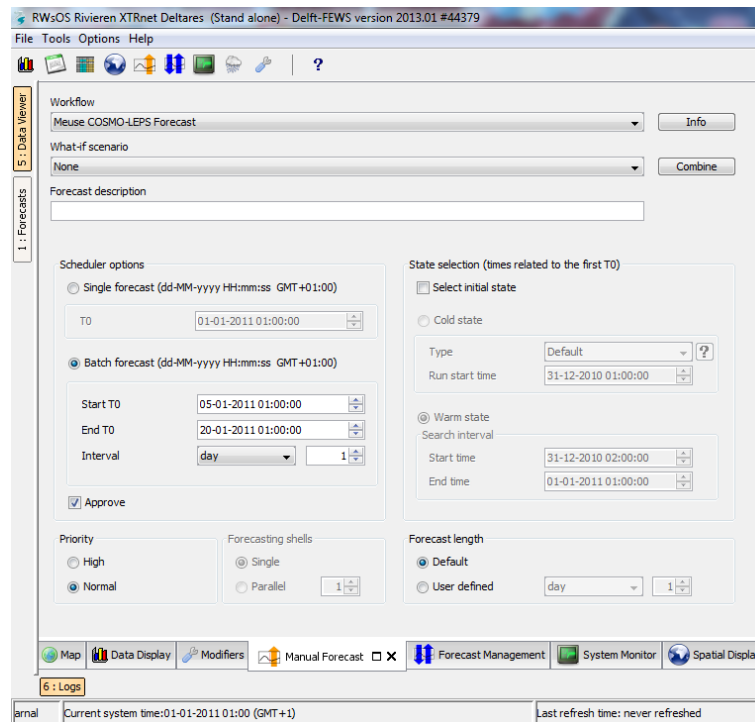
RWsOS Rivieren XTRnet Deltares (Stand alone) - Delft-FEWS version 2013.01 #44379

File Tools Options Help

?

5 : Data Viewer

1 : Forecasts

Workflow
Meuse COSMO-LEPS Forecast
Info

What-if scenario
None
Combine

Forecast description

Scheduler options
Single forecast (dd-MM-yyyy HH:mm:ss GMT+01:00)
T0 01-01-2011 01:00:00

Batch forecast (dd-MM-yyyy HH:mm:ss GMT+01:00)
Start T0 05-01-2011 01:00:00
End T0 20-01-2011 01:00:00
Interval day 1

Approve

State selection (times related to the first T0)
Select initial state

Cold state
Type Default ?
Run start time 31-12-2010 01:00:00

Warm state
Search interval
Start time 31-12-2010 02:00:00
End time 01-01-2011 01:00:00

Priority
High
Normal

Forecasting shells
Single
Parallel 1

Forecast length
Default
User defined day 1

Map Data Display Modifiers Manual Forecast Forecast Management System Monitor Spatial Displa

6 : Logs

arnal Current system time:01-01-2011 01:00 (GMT+1) Last refresh time: never refreshed